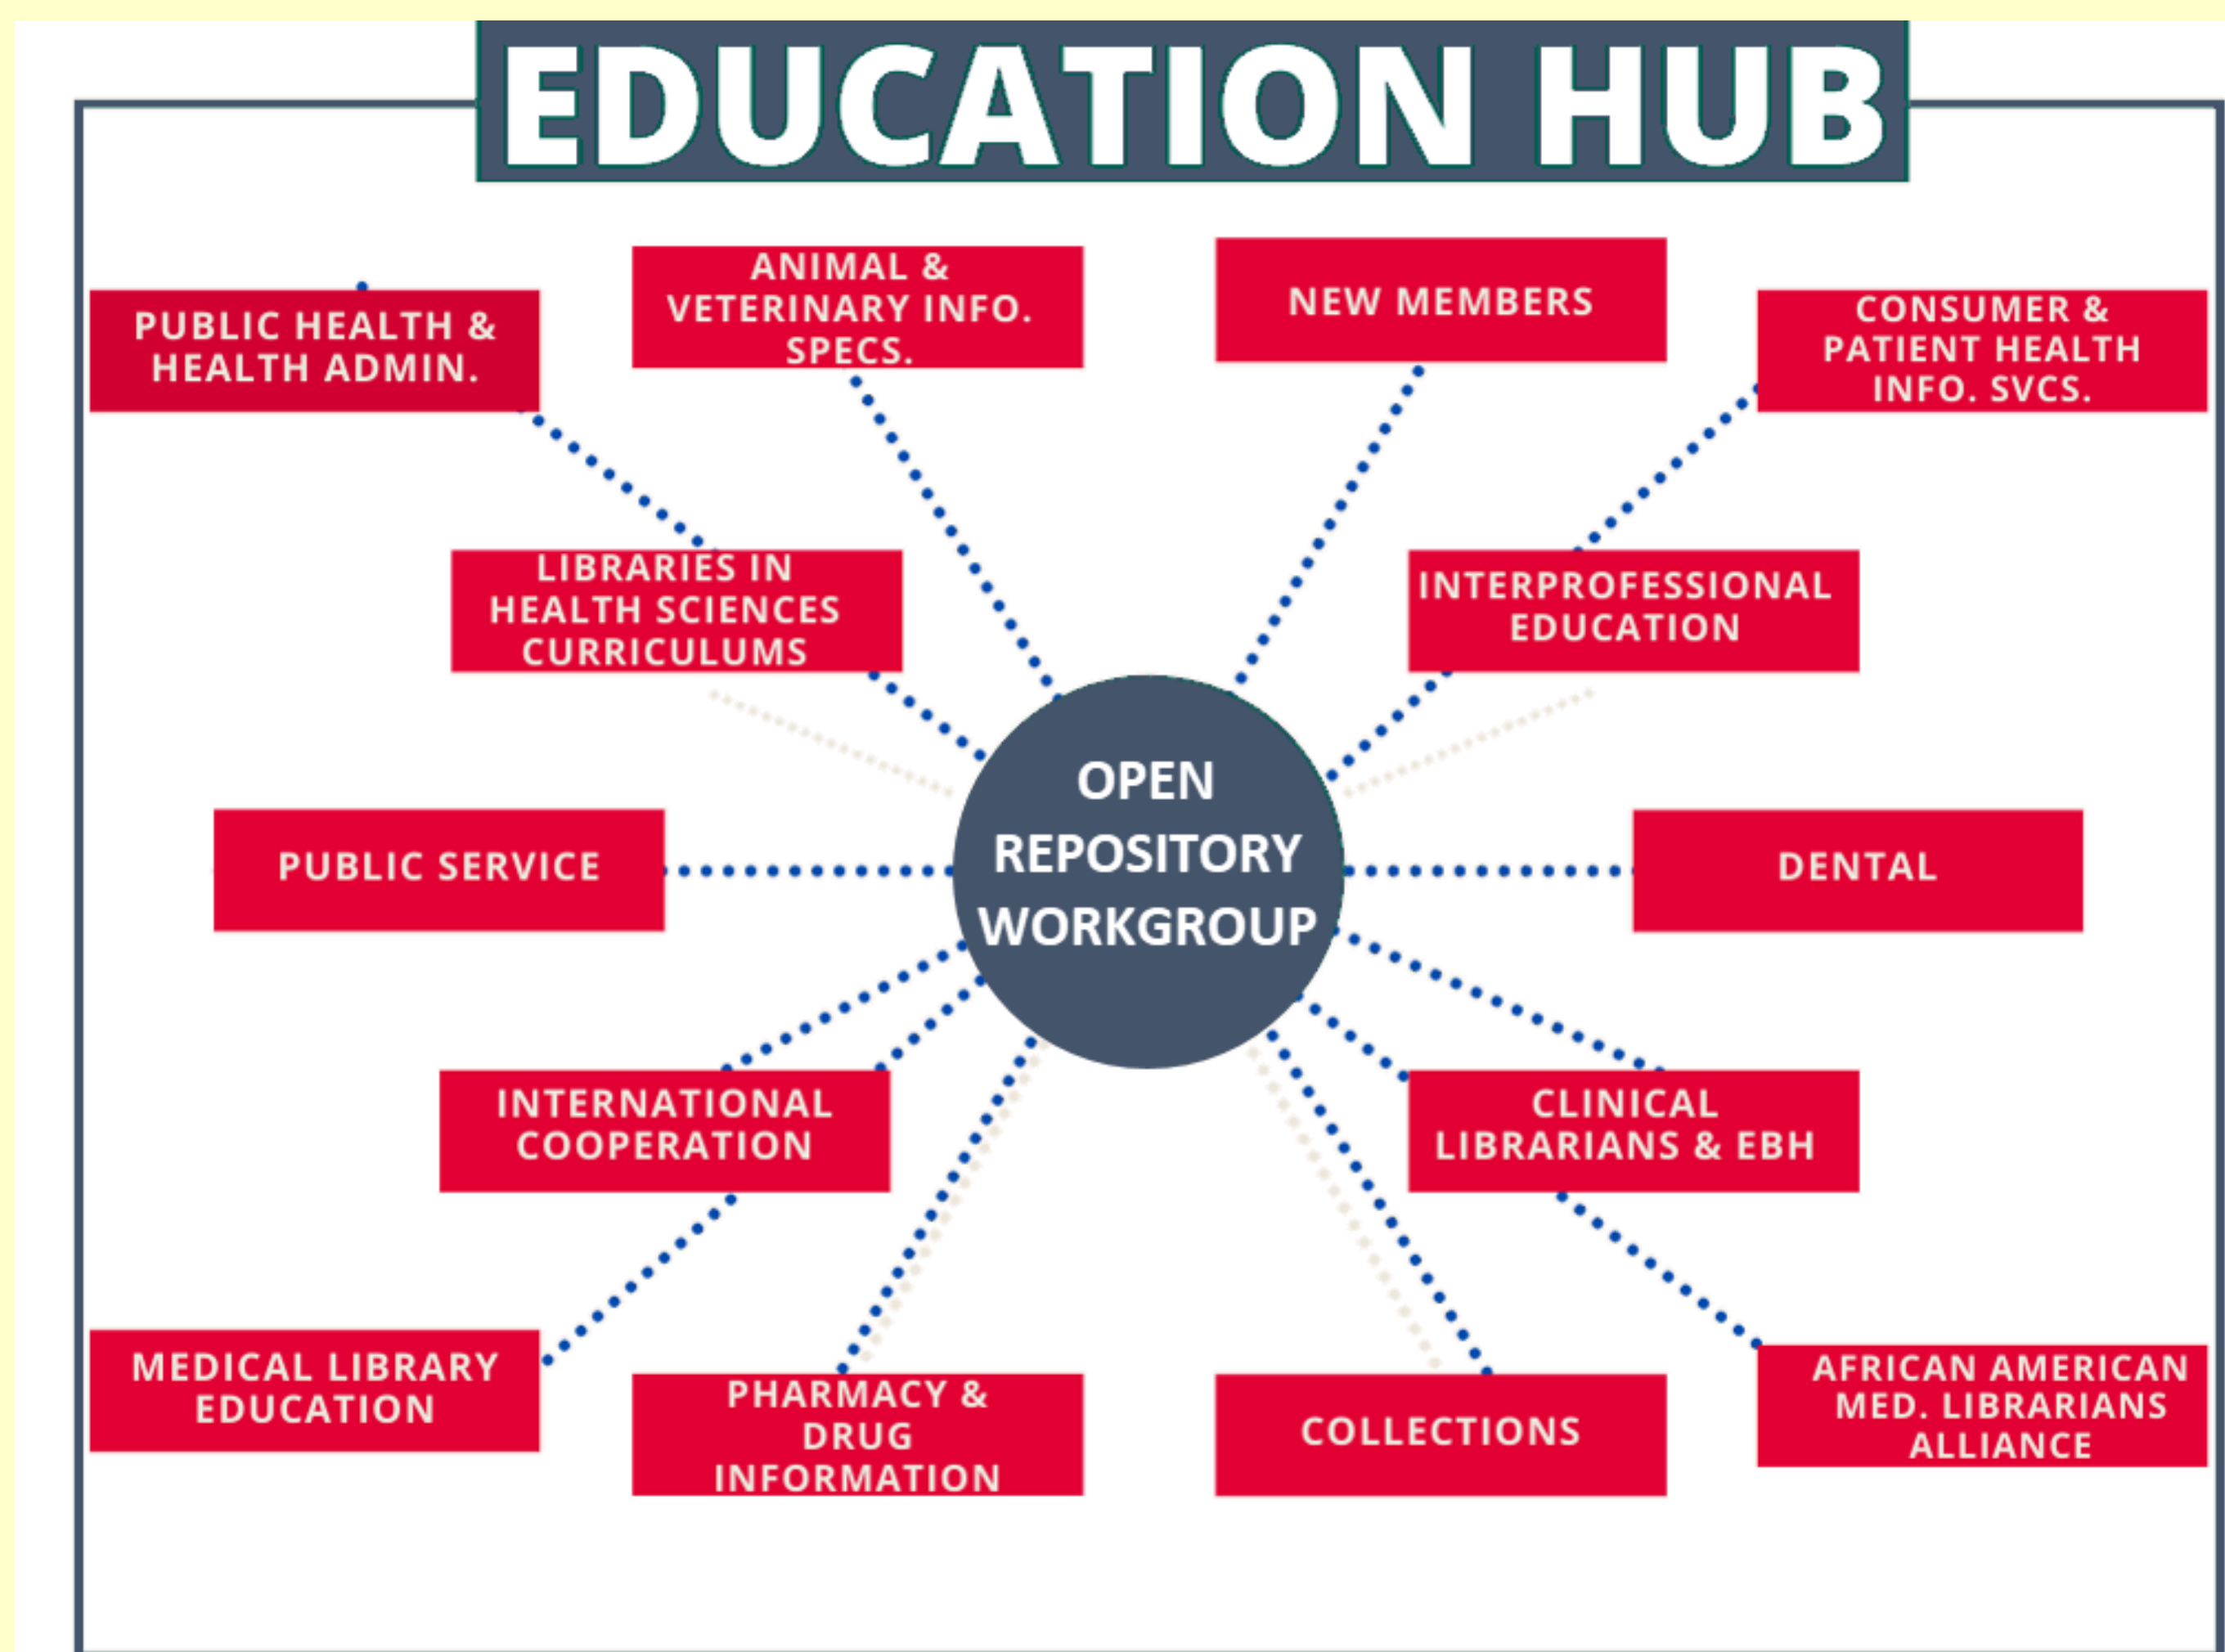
EDUCATION HUB

PUBLIC HEALTH & HEALTH ADMIN.

ANIMAL & VETERINARY INFO. SPECS.

NEW MEMBERS

CONSUMER & PATIENT HEALTH INFO. SVCS.

LIBRARIES IN HEALTH SCIENCES CURRICULUMS

INTERPROFESSIONAL EDUCATION

OPEN REPOSITORY WORKGROUP

PUBLIC SERVICE

DENTAL

INTERNATIONAL COOPERATION

CLINICAL LIBRARIANS & EBH

MEDICAL LIBRARY EDUCATION

PHARMACY & DRUG INFORMATION

COLLECTIONS

AFRICAN AMERICAN MED. LIBRARIANS ALLIANCE